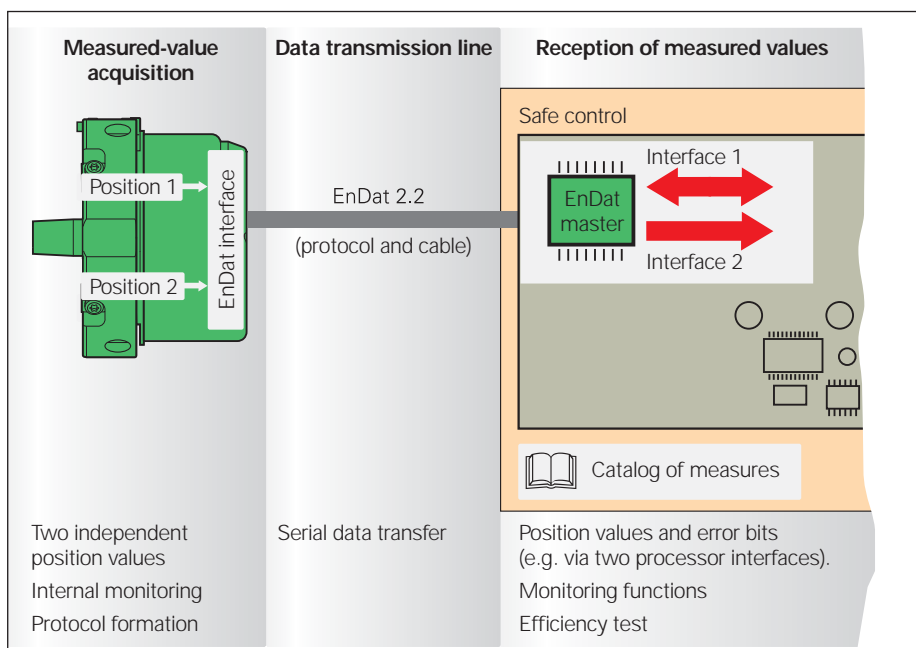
Measured-value acquisition

Position 1

Position 2

EnDat interface

Two independent position values

Internal monitoring

Protocol formation

Data transmission line

EnDat 2.2

(protocol and cable)

Serial data transfer

Reception of measured values

Safe control

EnDat master

Interface 1

Interface 2

Catalog of measures

Position values and error bits (e.g. via two processor interfaces).

Monitoring functions

Efficiency test